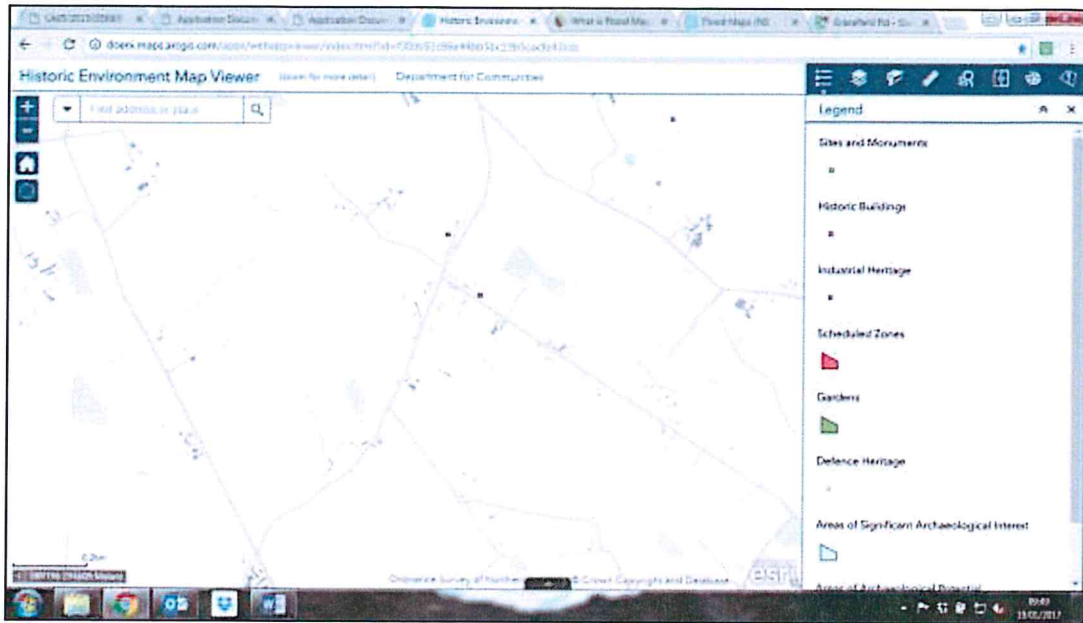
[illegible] Application Docum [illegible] Application Docum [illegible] Historic Environm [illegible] What is Flood Map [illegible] Flood Maps (NI) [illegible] Gransha Rd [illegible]

doeni.maps.arcgis.com/apps/webappviewer/index.html?id=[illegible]

Historic Environment Map Viewer (zoom for more detail) Department for Communities

Find address or place

Legend

Sites and Monuments

Historic Buildings

Industrial Heritage

Scheduled Zones

Gardens

Defence Heritage

Areas of Significant Archaeological Interest

Areas of Archaeological Potential

0.2km

Ordnance Survey of Northern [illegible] © Crown Copyright and Database

esri

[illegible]